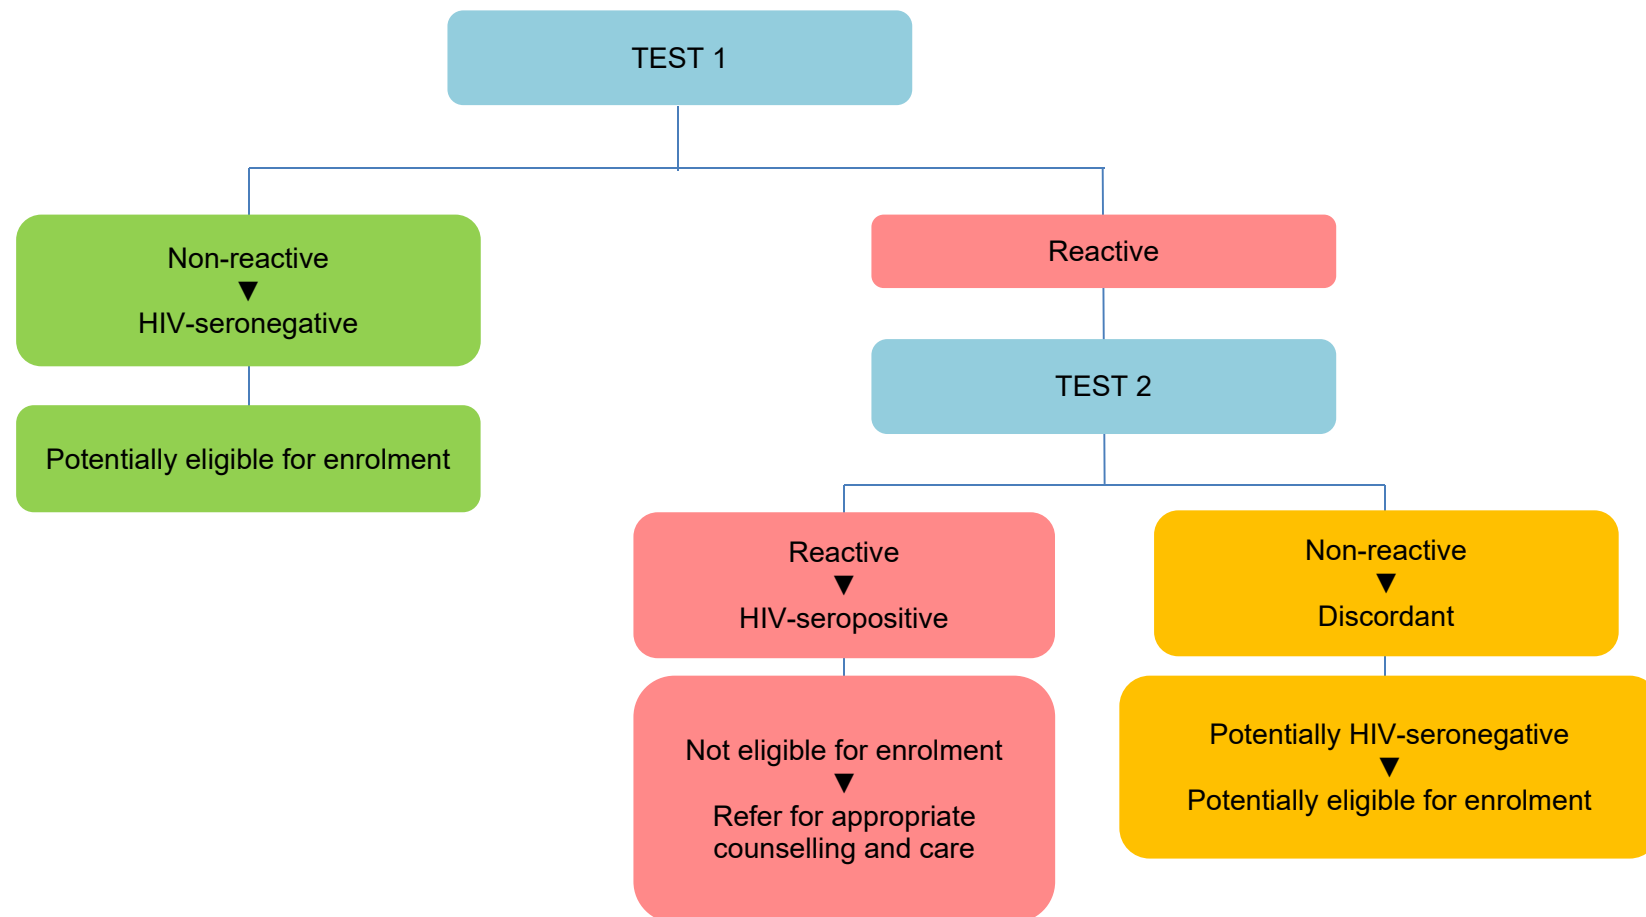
TEST 1

Non-reactive
▼
HIV-seronegative

Potentially eligible for enrolment

Reactive

TEST 2

Reactive
▼
HIV-seropositive

Not eligible for enrolment
▼
Refer for appropriate counselling and care

Non-reactive
▼
Discordant

Potentially HIV-seronegative
▼
Potentially eligible for enrolment